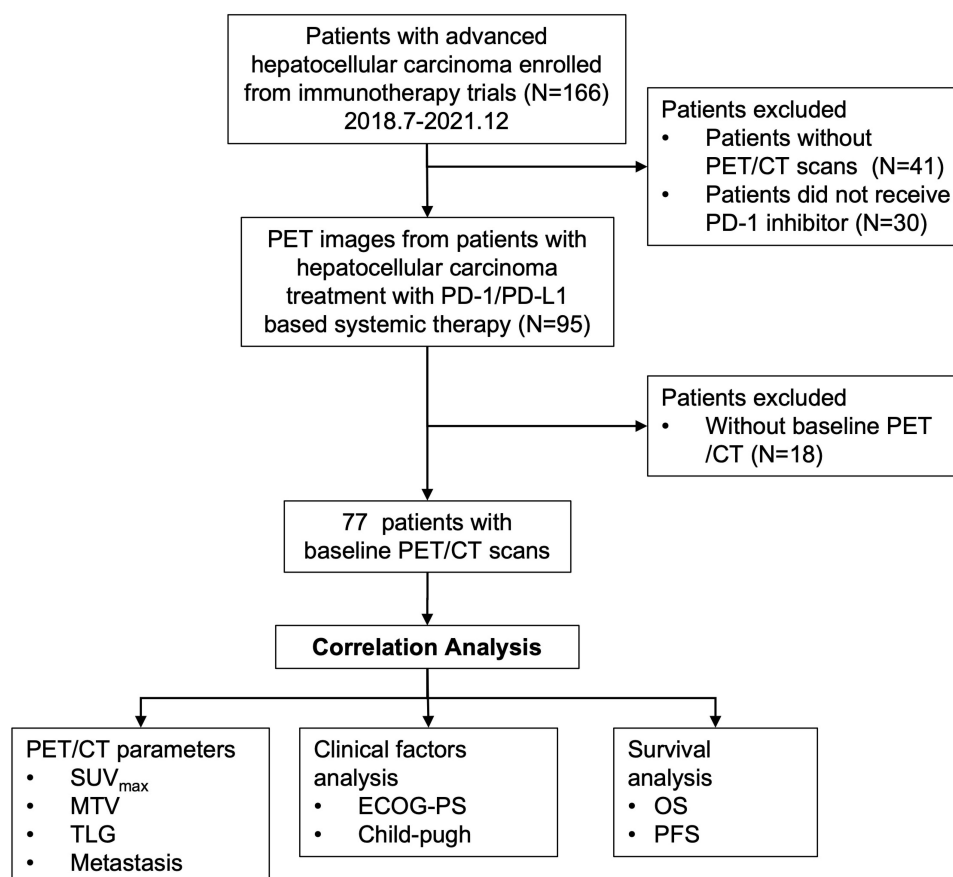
Patients with advanced hepatocellular carcinoma enrolled from immunotherapy trials (N=166) 2018.7-2021.12

Patients excluded
• Patients without PET/CT scans (N=41)
• Patients did not receive PD-1 inhibitor (N=30)

PET images from patients with hepatocellular carcinoma treatment with PD-1/PD-L1 based systemic therapy (N=95)

Patients excluded
• Without baseline PET /CT (N=18)

77 patients with baseline PET/CT scans

Correlation Analysis

PET/CT parameters
• $SUV_{max}$
• MTV
• TLG
• Metastasis

Clinical factors analysis
• ECOG-PS
• Child-pugh

Survival analysis
• OS
• PFS